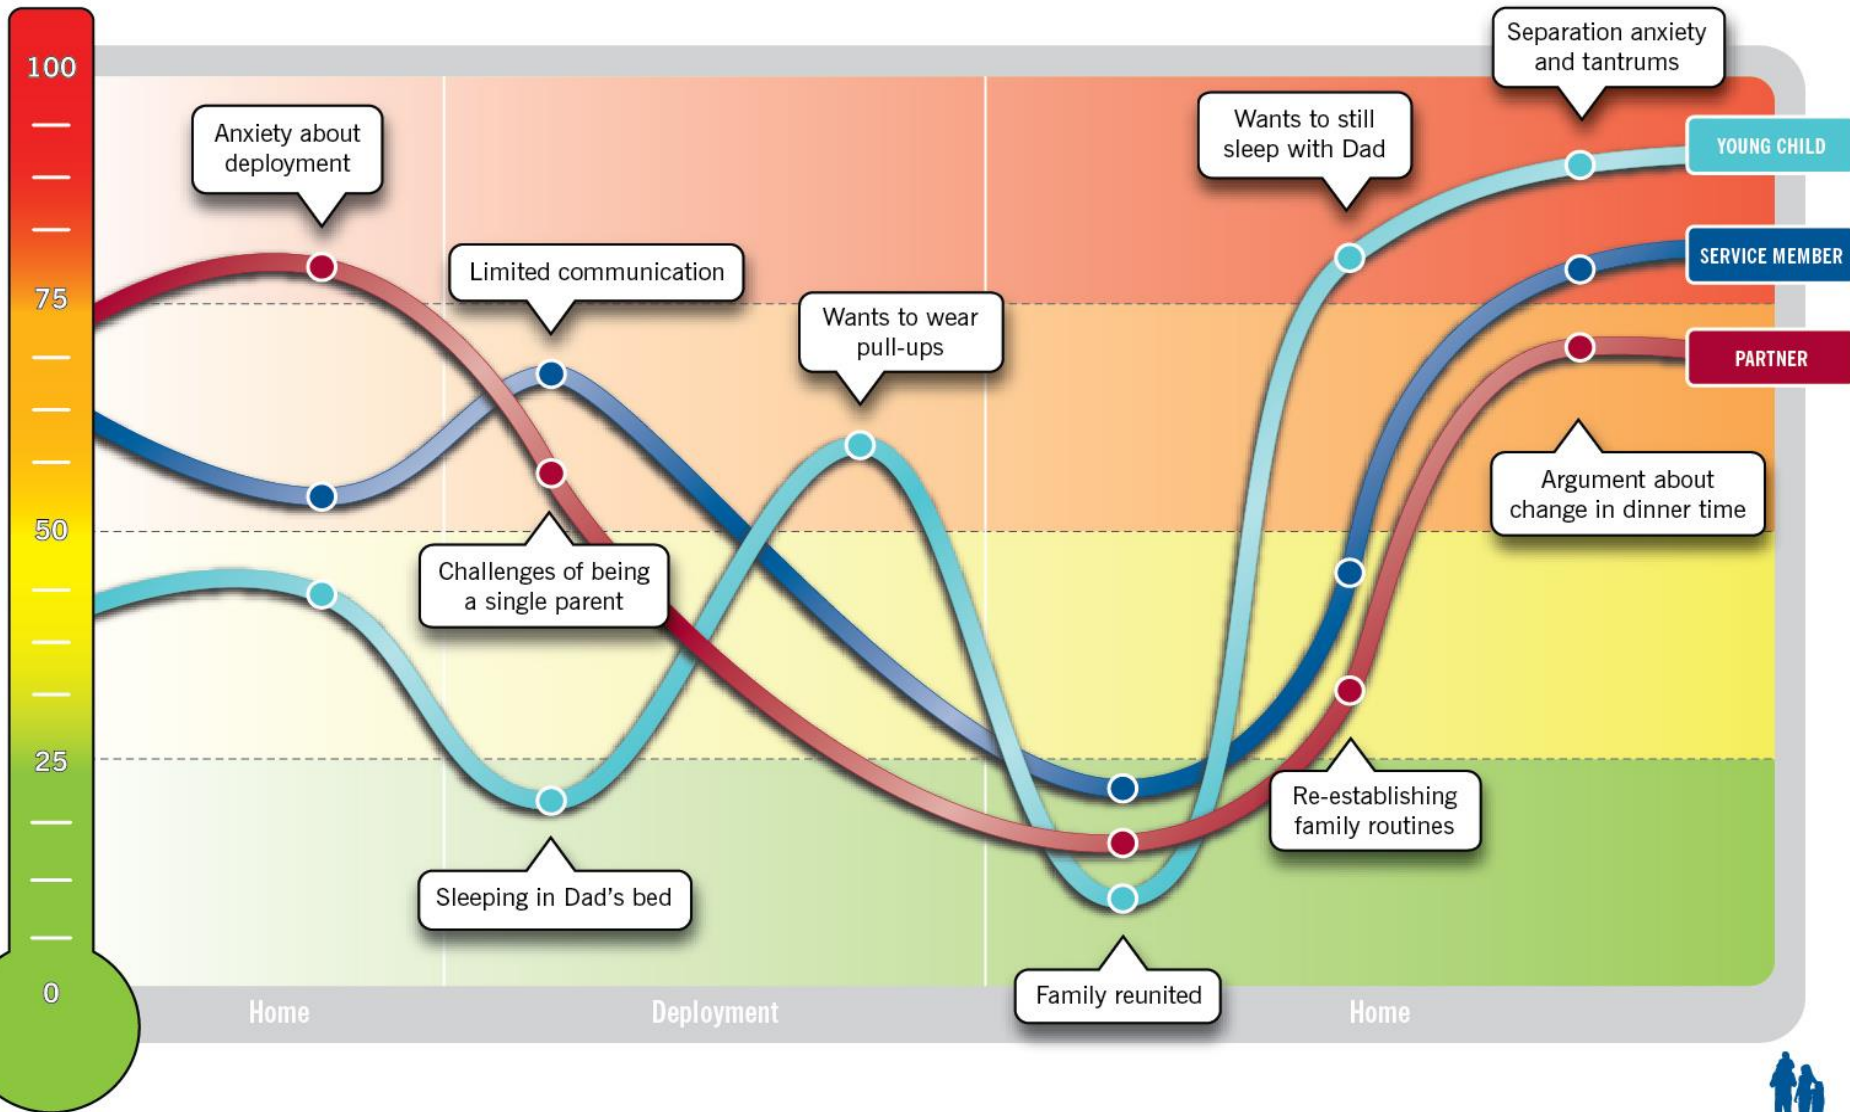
100
75
50
25
0

Anxiety about deployment

Limited communication

Wants to wear pull-ups

Wants to still sleep with Dad

Separation anxiety and tantrums

YOUNG CHILD

SERVICE MEMBER

PARTNER

Argument about change in dinner time

Challenges of being a single parent

Sleeping in Dad's bed

Family reunited

Re-establishing family routines

Home

Deployment

Home